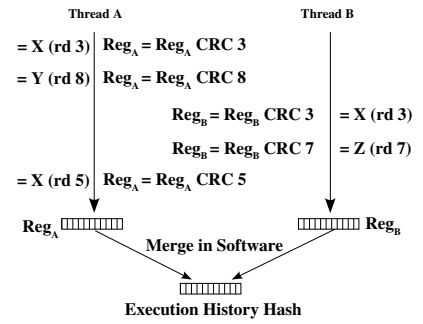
Thread A

Thread B

= X (rd 3) $Reg_A = Reg_A$ CRC 3

= Y (rd 8) $Reg_A = Reg_A$ CRC 8

$Reg_B = Reg_B$ CRC 3 = X (rd 3)

$Reg_B = Reg_B$ CRC 7 = Z (rd 7)

= X (rd 5) $Reg_A = Reg_A$ CRC 5

$Reg_A$

$Reg_B$

Merge in Software

Execution History Hash